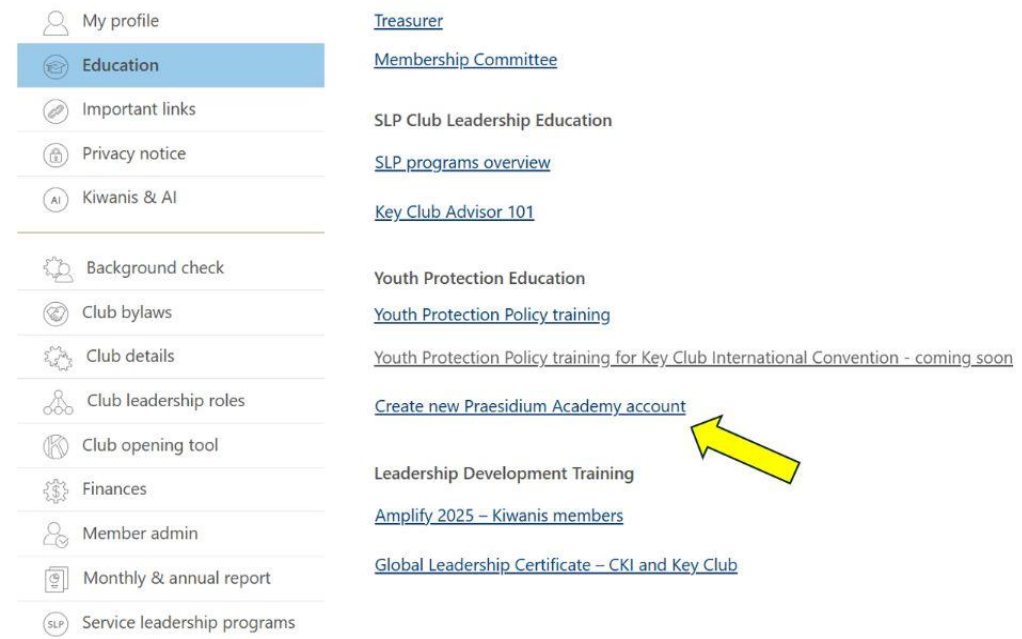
My profile
Education
Important links
Privacy notice
Kiwanis & AI

Background check
Club bylaws
Club details
Club leadership roles
Club opening tool
Finances
Member admin
Monthly & annual report
Service leadership programs

Treasurer

Membership Committee

SLP Club Leadership Education

SLP programs overview

Key Club Advisor 101

Youth Protection Education

Youth Protection Policy training

Youth Protection Policy training for Key Club International Convention - coming soon

Create new Praesidium Academy account

Leadership Development Training

Amplify 2025 – Kiwanis members

Global Leadership Certificate – CKI and Key Club